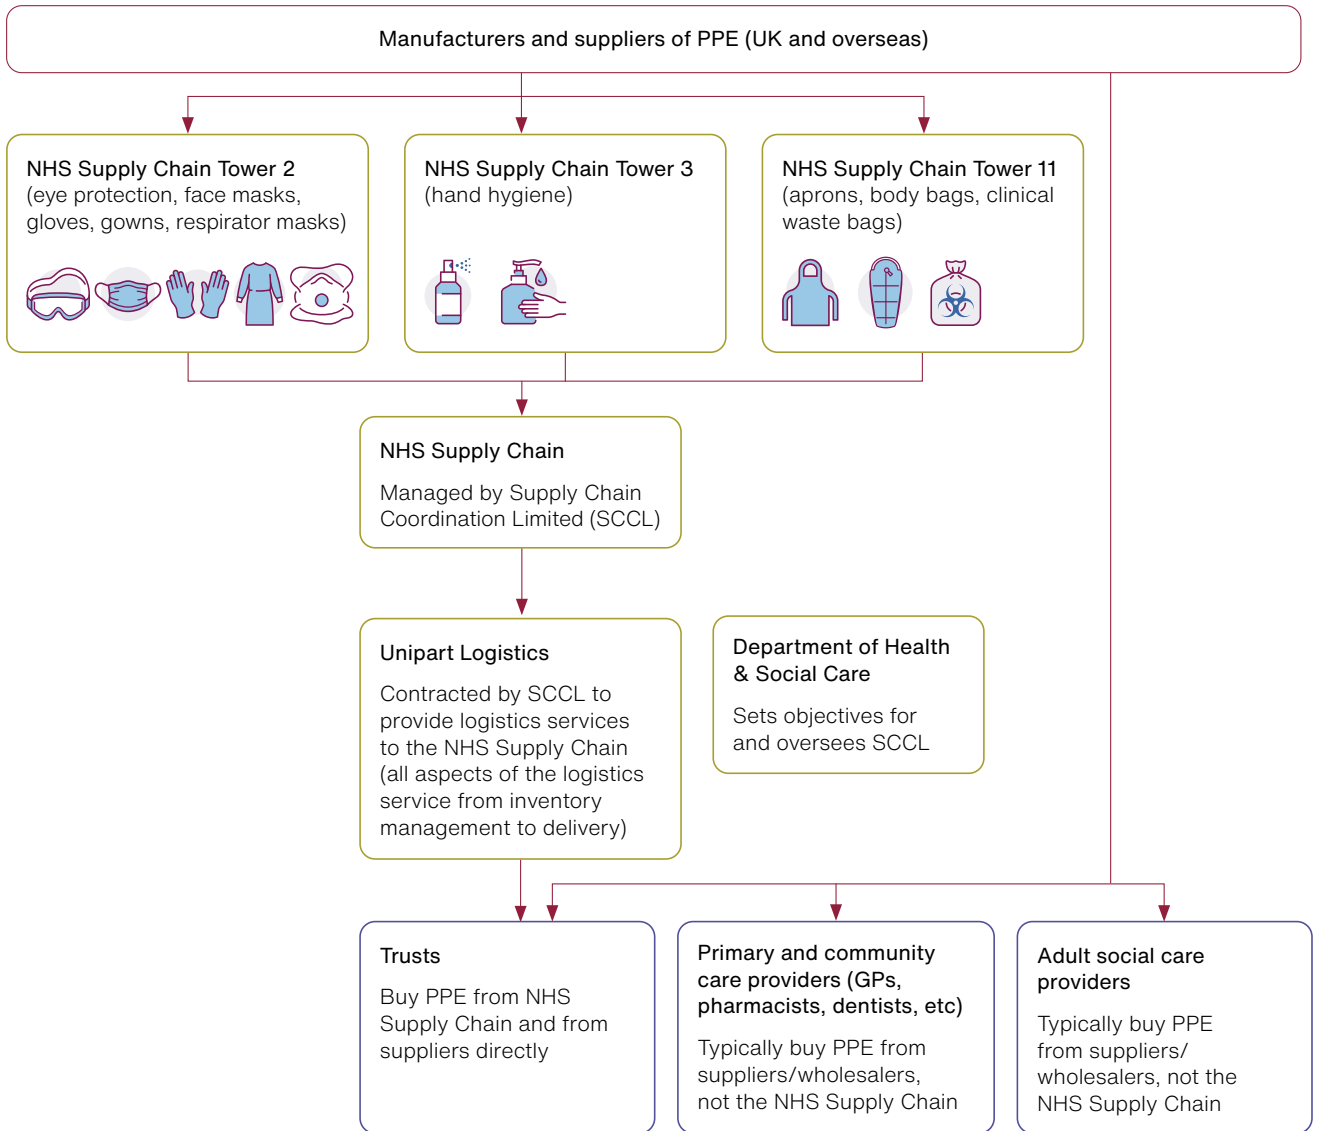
Manufacturers and suppliers of PPE (UK and overseas)

NHS Supply Chain Tower 2
(eye protection, face masks, gloves, gowns, respirator masks)

NHS Supply Chain Tower 3
(hand hygiene)

NHS Supply Chain Tower 11
(aprons, body bags, clinical waste bags)

NHS Supply Chain

Managed by Supply Chain Coordination Limited (SCCL)

Unipart Logistics

Contracted by SCCL to provide logistics services to the NHS Supply Chain (all aspects of the logistics service from inventory management to delivery)

Department of Health & Social Care

Sets objectives for and oversees SCCL

Trusts

Buy PPE from NHS Supply Chain and from suppliers directly

Primary and community care providers (GPs, pharmacists, dentists, etc)

Typically buy PPE from suppliers/wholesalers, not the NHS Supply Chain

Adult social care providers

Typically buy PPE from suppliers/ wholesalers, not the NHS Supply Chain